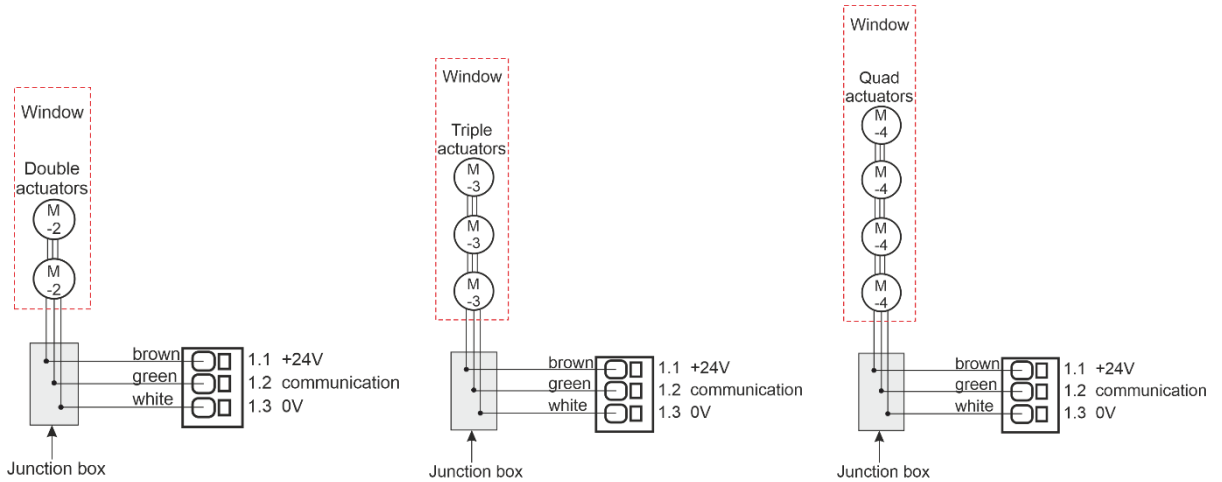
Window

Double actuators

M -2

M -2

brown
green
white

1.1 +24V
1.2 communication
1.3 0V

Junction box

Window

Triple actuators

M -3

M -3

M -3

brown
green
white

1.1 +24V
1.2 communication
1.3 0V

Junction box

Window

Quad actuators

M -4

M -4

M -4

M -4

brown
green
white

1.1 +24V
1.2 communication
1.3 0V

Junction box